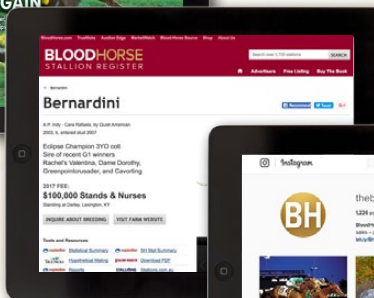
GAIN

BloodHorse.com TrueNicks Auction Edge MarketWatch BloodHorse Source Shop About Us

BLOODHORSE
STALLION REGISTER

Search over 1,100 stallions SEARCH

Advertisers Free Listing Buy The Book

< Bernardini

Bernardini

A.P. Indy - Cara Rafaela, by Quiet American
2003, b, entered stud 2007

Recommend Tweet G+

Eclipse Champion 3YO colt
Sire of recent G1 winners
Rachel's Valentina, Dame Dorothy,
Greenpointcrusader, and Cavorting

2017 FEE:
$100,000 Stands & Nurses
Standing at Darley, Lexington, KY

INQUIRE ABOUT BREEDING

VISIT FARM WEBSITE

Tools and Resources

Statistical Summary
SH Stat Summary
Hypothetical Mating
Download PDF
Reports
Stallions.com.au

Instagram

theb

1,226

BH

BloodH
My BH